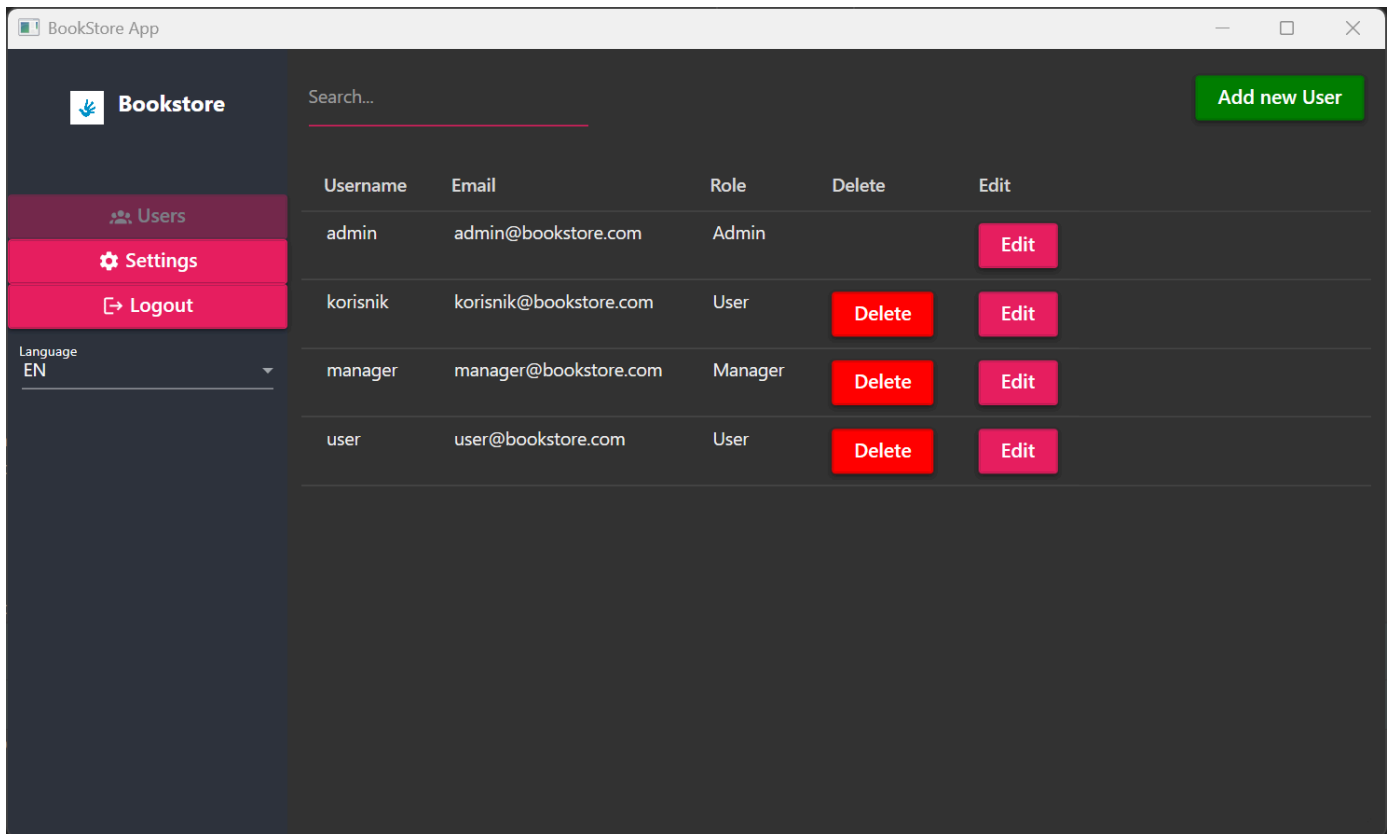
BookStore App

Bookstore

Users
Settings
Logout

Language
EN

Search...

Add new User

| Username | Email | Role | Delete | Edit |
|---|---|---|---|---|
| admin | admin@bookstore.com | Admin | | Edit |
| korisnik | korisnik@bookstore.com | User | Delete | Edit |
| manager | manager@bookstore.com | Manager | Delete | Edit |
| user | user@bookstore.com | User | Delete | Edit |